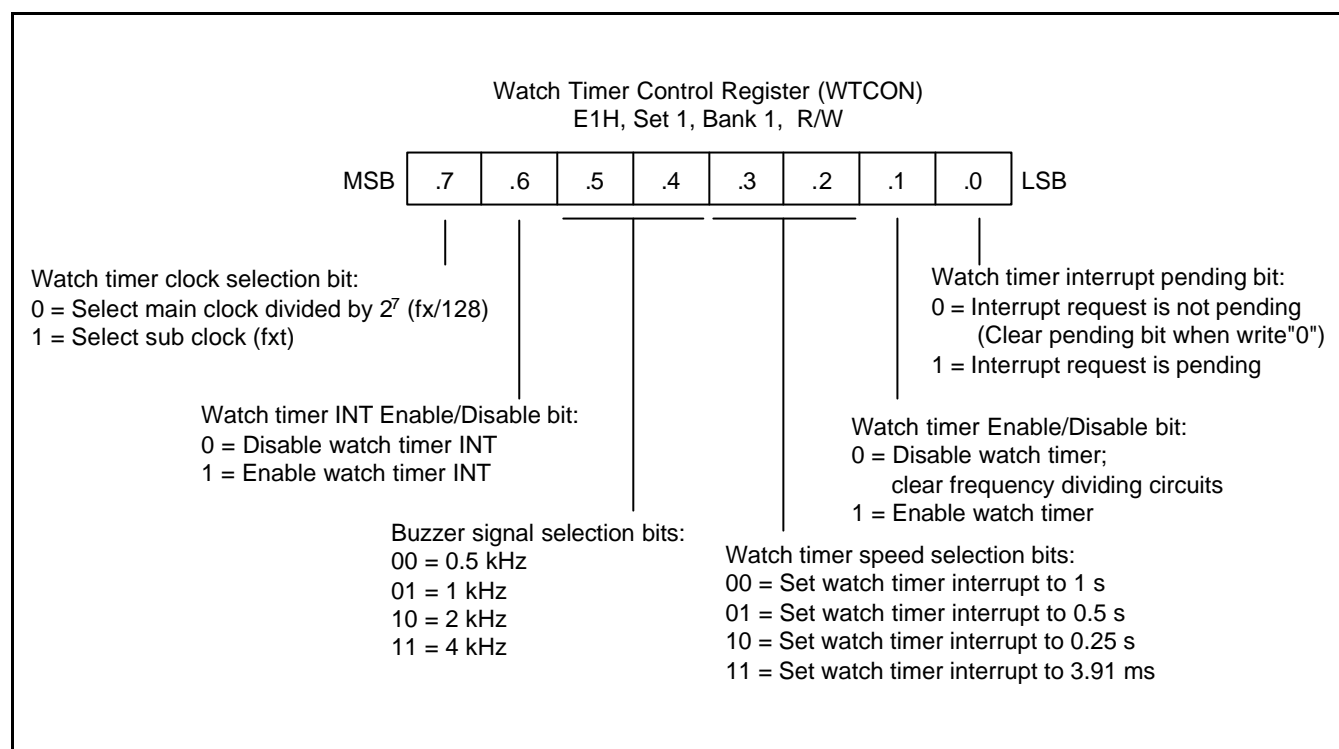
Watch Timer Control Register (WTCON)
E1H, Set 1, Bank 1, R/W

| MSB | .7 | .6 | .5 | .4 | .3 | .2 | .1 | .0 | LSB |
|---|---|---|---|---|---|---|---|---|---|

Watch timer clock selection bit:
0 = Select main clock divided by $2^7$ (fx/128)
1 = Select sub clock (fxt)

Watch timer interrupt pending bit:
0 = Interrupt request is not pending
(Clear pending bit when write"0")
1 = Interrupt request is pending

Watch timer INT Enable/Disable bit:
0 = Disable watch timer INT
1 = Enable watch timer INT

Watch timer Enable/Disable bit:
0 = Disable watch timer;
clear frequency dividing circuits
1 = Enable watch timer

Buzzer signal selection bits:
00 = 0.5 kHz
01 = 1 kHz
10 = 2 kHz
11 = 4 kHz

Watch timer speed selection bits:
00 = Set watch timer interrupt to 1 s
01 = Set watch timer interrupt to 0.5 s
10 = Set watch timer interrupt to 0.25 s
11 = Set watch timer interrupt to 3.91 ms